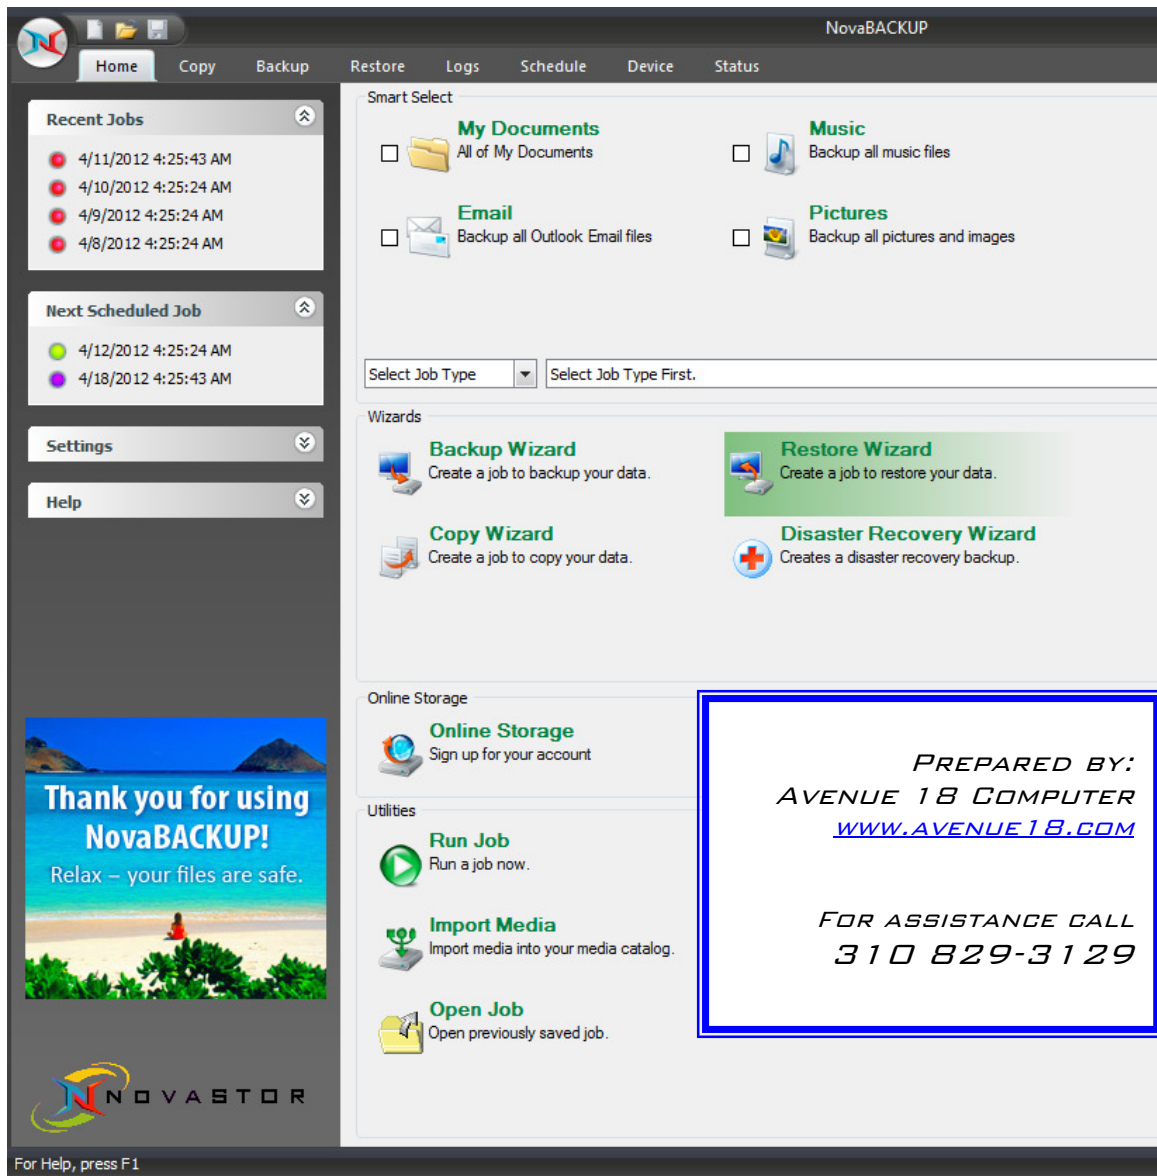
NovaBACKUP

Home Copy Backup Restore Logs Schedule Device Status

Recent Jobs
4/11/2012 4:25:43 AM
4/10/2012 4:25:24 AM
4/9/2012 4:25:24 AM
4/8/2012 4:25:24 AM

Next Scheduled Job
4/12/2012 4:25:24 AM
4/18/2012 4:25:43 AM

Settings

Help

Thank you for using NovaBACKUP!
Relax – your files are safe.

NOVASTOR

Smart Select

My Documents
All of My Documents

Music
Backup all music files

Email
Backup all Outlook Email files

Pictures
Backup all pictures and images

Select Job Type
Select Job Type First.

Wizards

Backup Wizard
Create a job to backup your data.

Restore Wizard
Create a job to restore your data.

Copy Wizard
Create a job to copy your data.

Disaster Recovery Wizard
Creates a disaster recovery backup.

Online Storage

Online Storage
Sign up for your account

Utilities

Run Job
Run a job now.

Import Media
Import media into your media catalog.

Open Job
Open previously saved job.

PREPARED BY:
AVENUE 18 COMPUTER
WWW.AVENUE18.COM

FOR ASSISTANCE CALL
310 829-3129

For Help, press F1